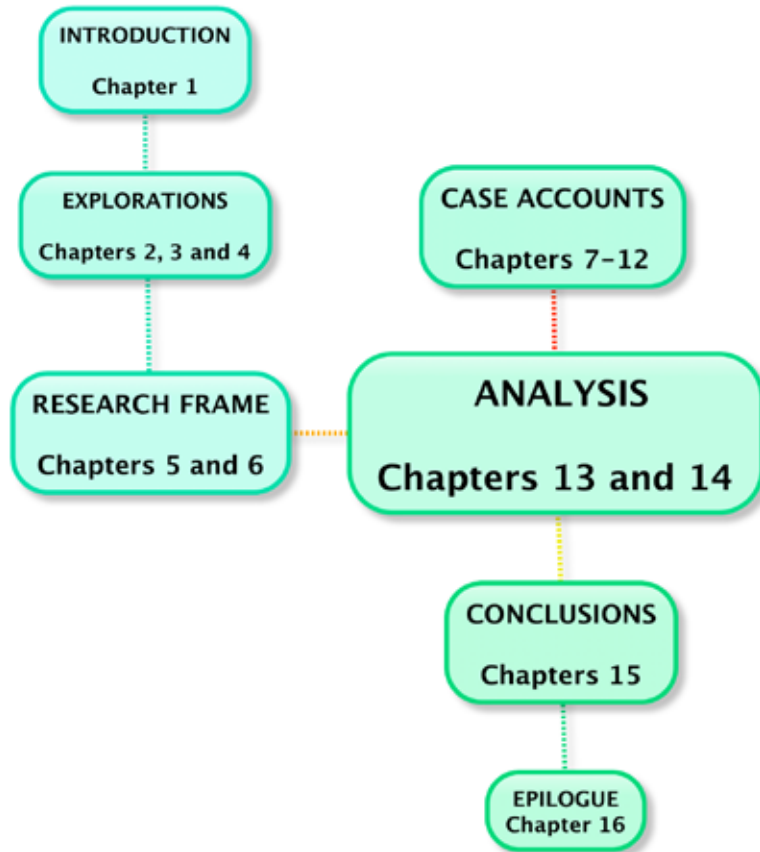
INTRODUCTION

Chapter 1

EXPLORATIONS

Chapters 2, 3 and 4

CASE ACCOUNTS

Chapters 7-12

RESEARCH FRAME

Chapters 5 and 6

ANALYSIS

Chapters 13 and 14

CONCLUSIONS

Chapters 15

EPILOGUE

Chapter 16